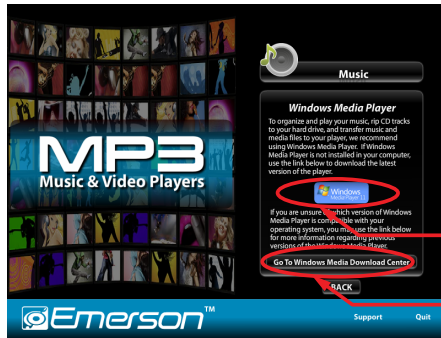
MP3
Music & Video Players

Music

Windows Media Player

To organize and play your music, rip CD tracks to your hard drive, and transfer music and media files to your player, we recommend using Windows Media Player. If Windows Media Player is not installed in your computer, use the link below to download the latest version of the player.

Windows Media Player 11

If you are unsure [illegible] which version of Windows Media Player is compatible with your operating system, you may use the link below for more information regarding previous versions of the Windows Media Player.

Go To Windows Media Download Center

BACK

Emerson™

Support

Quit